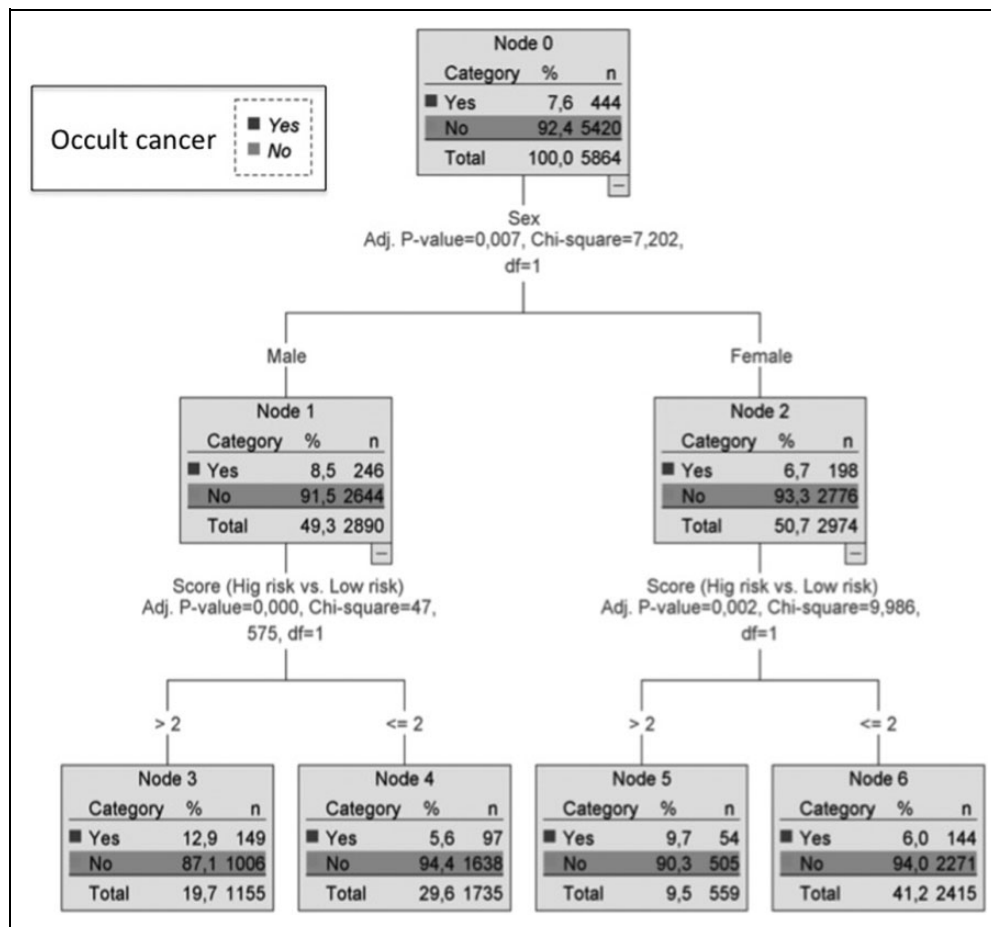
Occult cancer
Yes
No

Node 0

| Category | % | n |
|---|---|---|
| Yes | 7,6 | 444 |
| No | 92,4 | 5420 |
| Total | 100,0 | 5864 |

Sex
Adj. P-value=0,007, Chi-square=7,202, df=1

Male

Node 1

| Category | % | n |
|---|---|---|
| Yes | 8,5 | 246 |
| No | 91,5 | 2644 |
| Total | 49,3 | 2890 |

Female

Node 2

| Category | % | n |
|---|---|---|
| Yes | 6,7 | 198 |
| No | 93,3 | 2776 |
| Total | 50,7 | 2974 |

Score (Hig risk vs. Low risk)
Adj. P-value=0,000, Chi-square=47, 575, df=1

Score (Hig risk vs. Low risk)
Adj. P-value=0,002, Chi-square=9,986, df=1

> 2

Node 3

| Category | % | n |
|---|---|---|
| Yes | 12,9 | 149 |
| No | 87,1 | 1006 |
| Total | 19,7 | 1155 |

<= 2

Node 4

| Category | % | n |
|---|---|---|
| Yes | 5,6 | 97 |
| No | 94,4 | 1638 |
| Total | 29,6 | 1735 |

> 2

Node 5

| Category | % | n |
|---|---|---|
| Yes | 9,7 | 54 |
| No | 90,3 | 505 |
| Total | 9,5 | 559 |

<= 2

Node 6

| Category | % | n |
|---|---|---|
| Yes | 6,0 | 144 |
| No | 94,0 | 2271 |
| Total | 41,2 | 2415 |